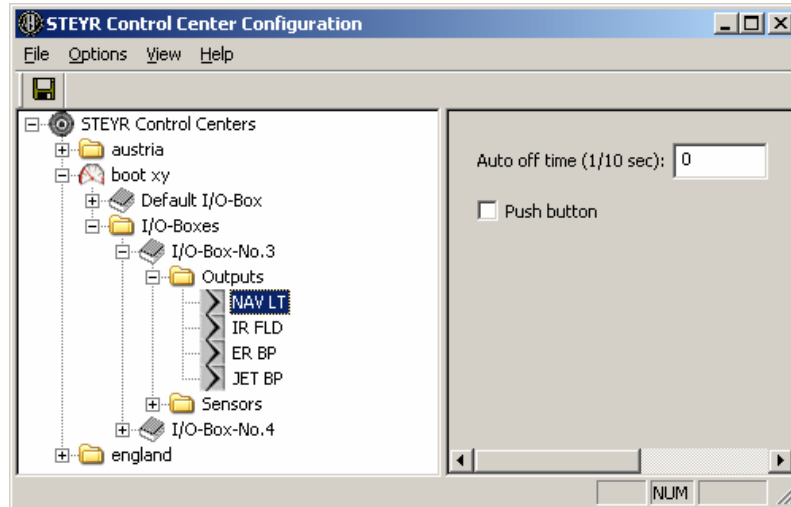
STEYR Control Center Configuration

File Options View Help

STEYR Control Centers
austria
boot xy
Default I/O-Box
I/O-Boxes
I/O-Box-No.3
Outputs
NAV LT
IR FLD
ER BP
JET BP
Sensors
I/O-Box-No.4
england

Auto off time (1/10 sec): 0

Push button

NUM